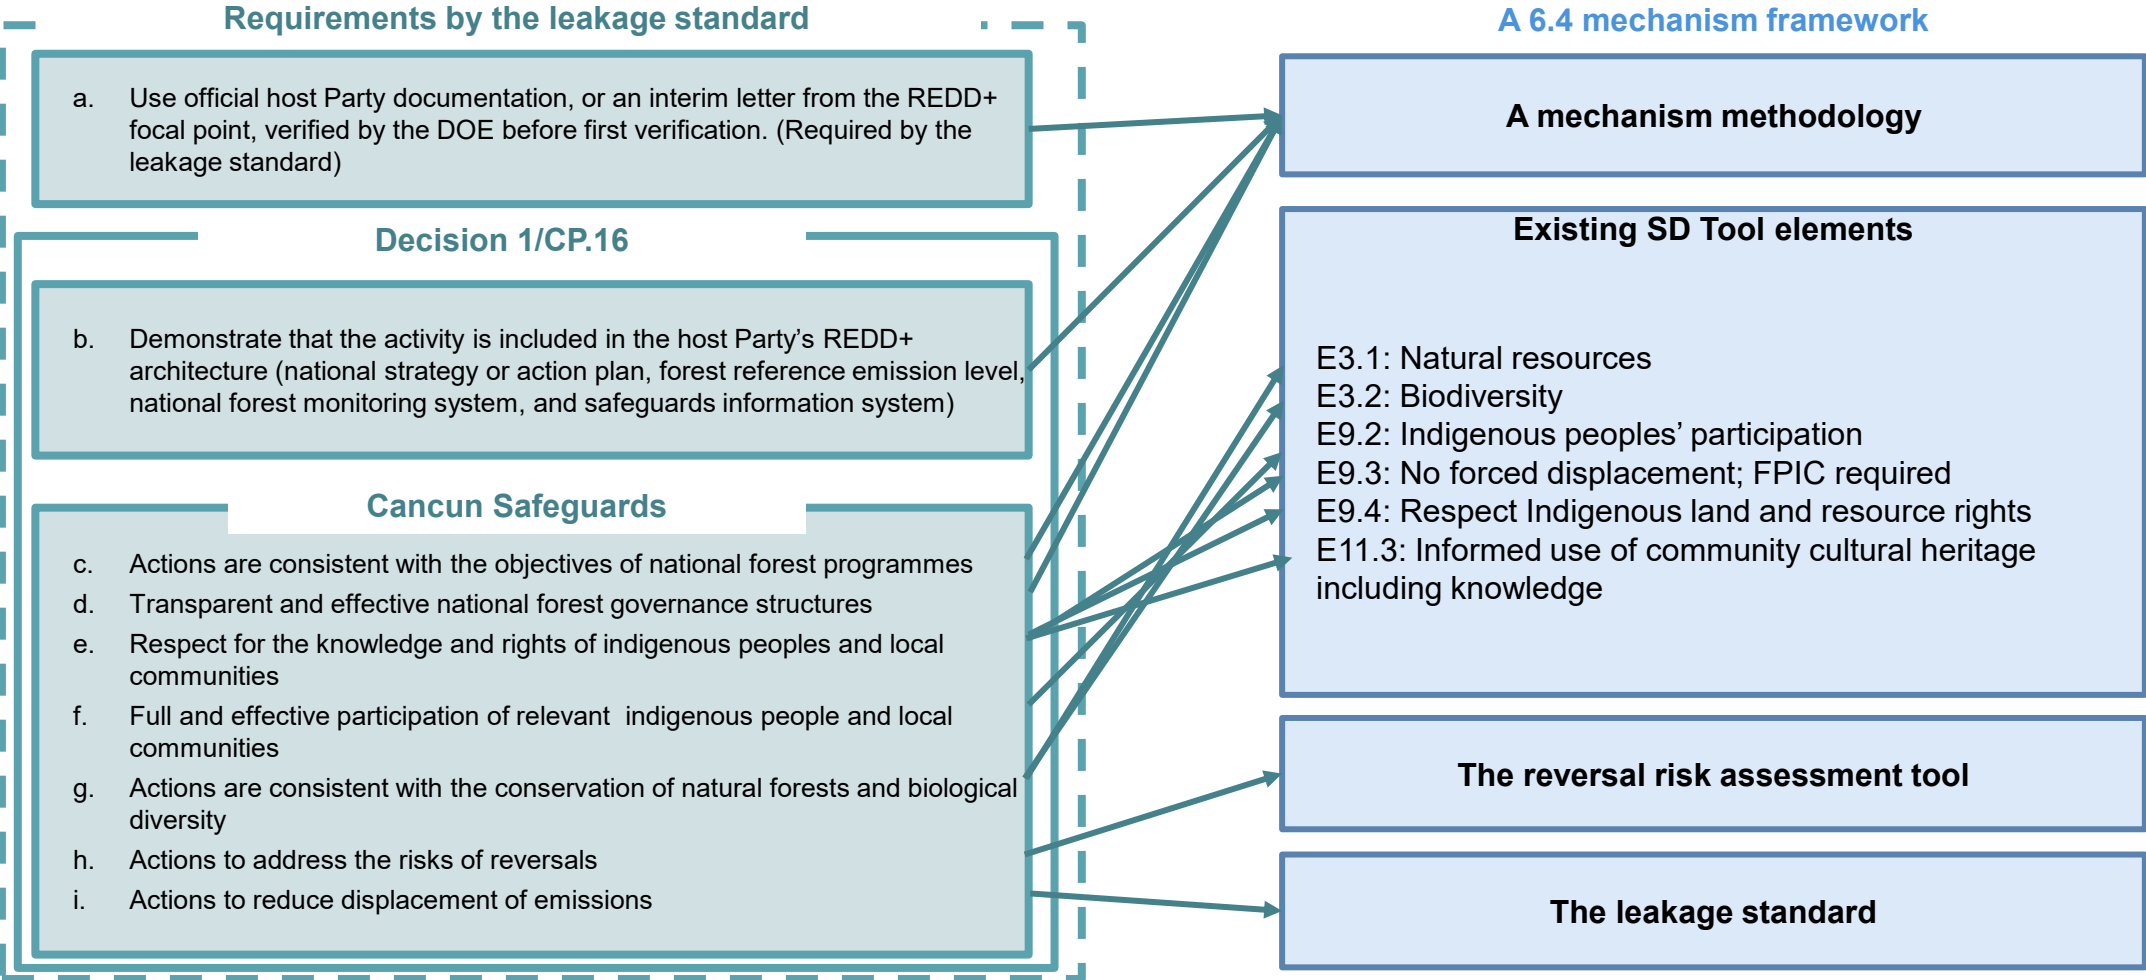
Requirements by the leakage standard

a. Use official host Party documentation, or an interim letter from the REDD+ focal point, verified by the DOE before first verification. (Required by the leakage standard)

Decision 1/CP.16

b. Demonstrate that the activity is included in the host Party's REDD+ architecture (national strategy or action plan, forest reference emission level, national forest monitoring system, and safeguards information system)

Cancun Safeguards

c. Actions are consistent with the objectives of national forest programmes
d. Transparent and effective national forest governance structures
e. Respect for the knowledge and rights of indigenous peoples and local communities
f. Full and effective participation of relevant indigenous people and local communities
g. Actions are consistent with the conservation of natural forests and biological diversity
h. Actions to address the risks of reversals
i. Actions to reduce displacement of emissions

A 6.4 mechanism framework

A mechanism methodology

Existing SD Tool elements

E3.1: Natural resources
E3.2: Biodiversity
E9.2: Indigenous peoples' participation
E9.3: No forced displacement; FPIC required
E9.4: Respect Indigenous land and resource rights
E11.3: Informed use of community cultural heritage including knowledge

The reversal risk assessment tool

The leakage standard